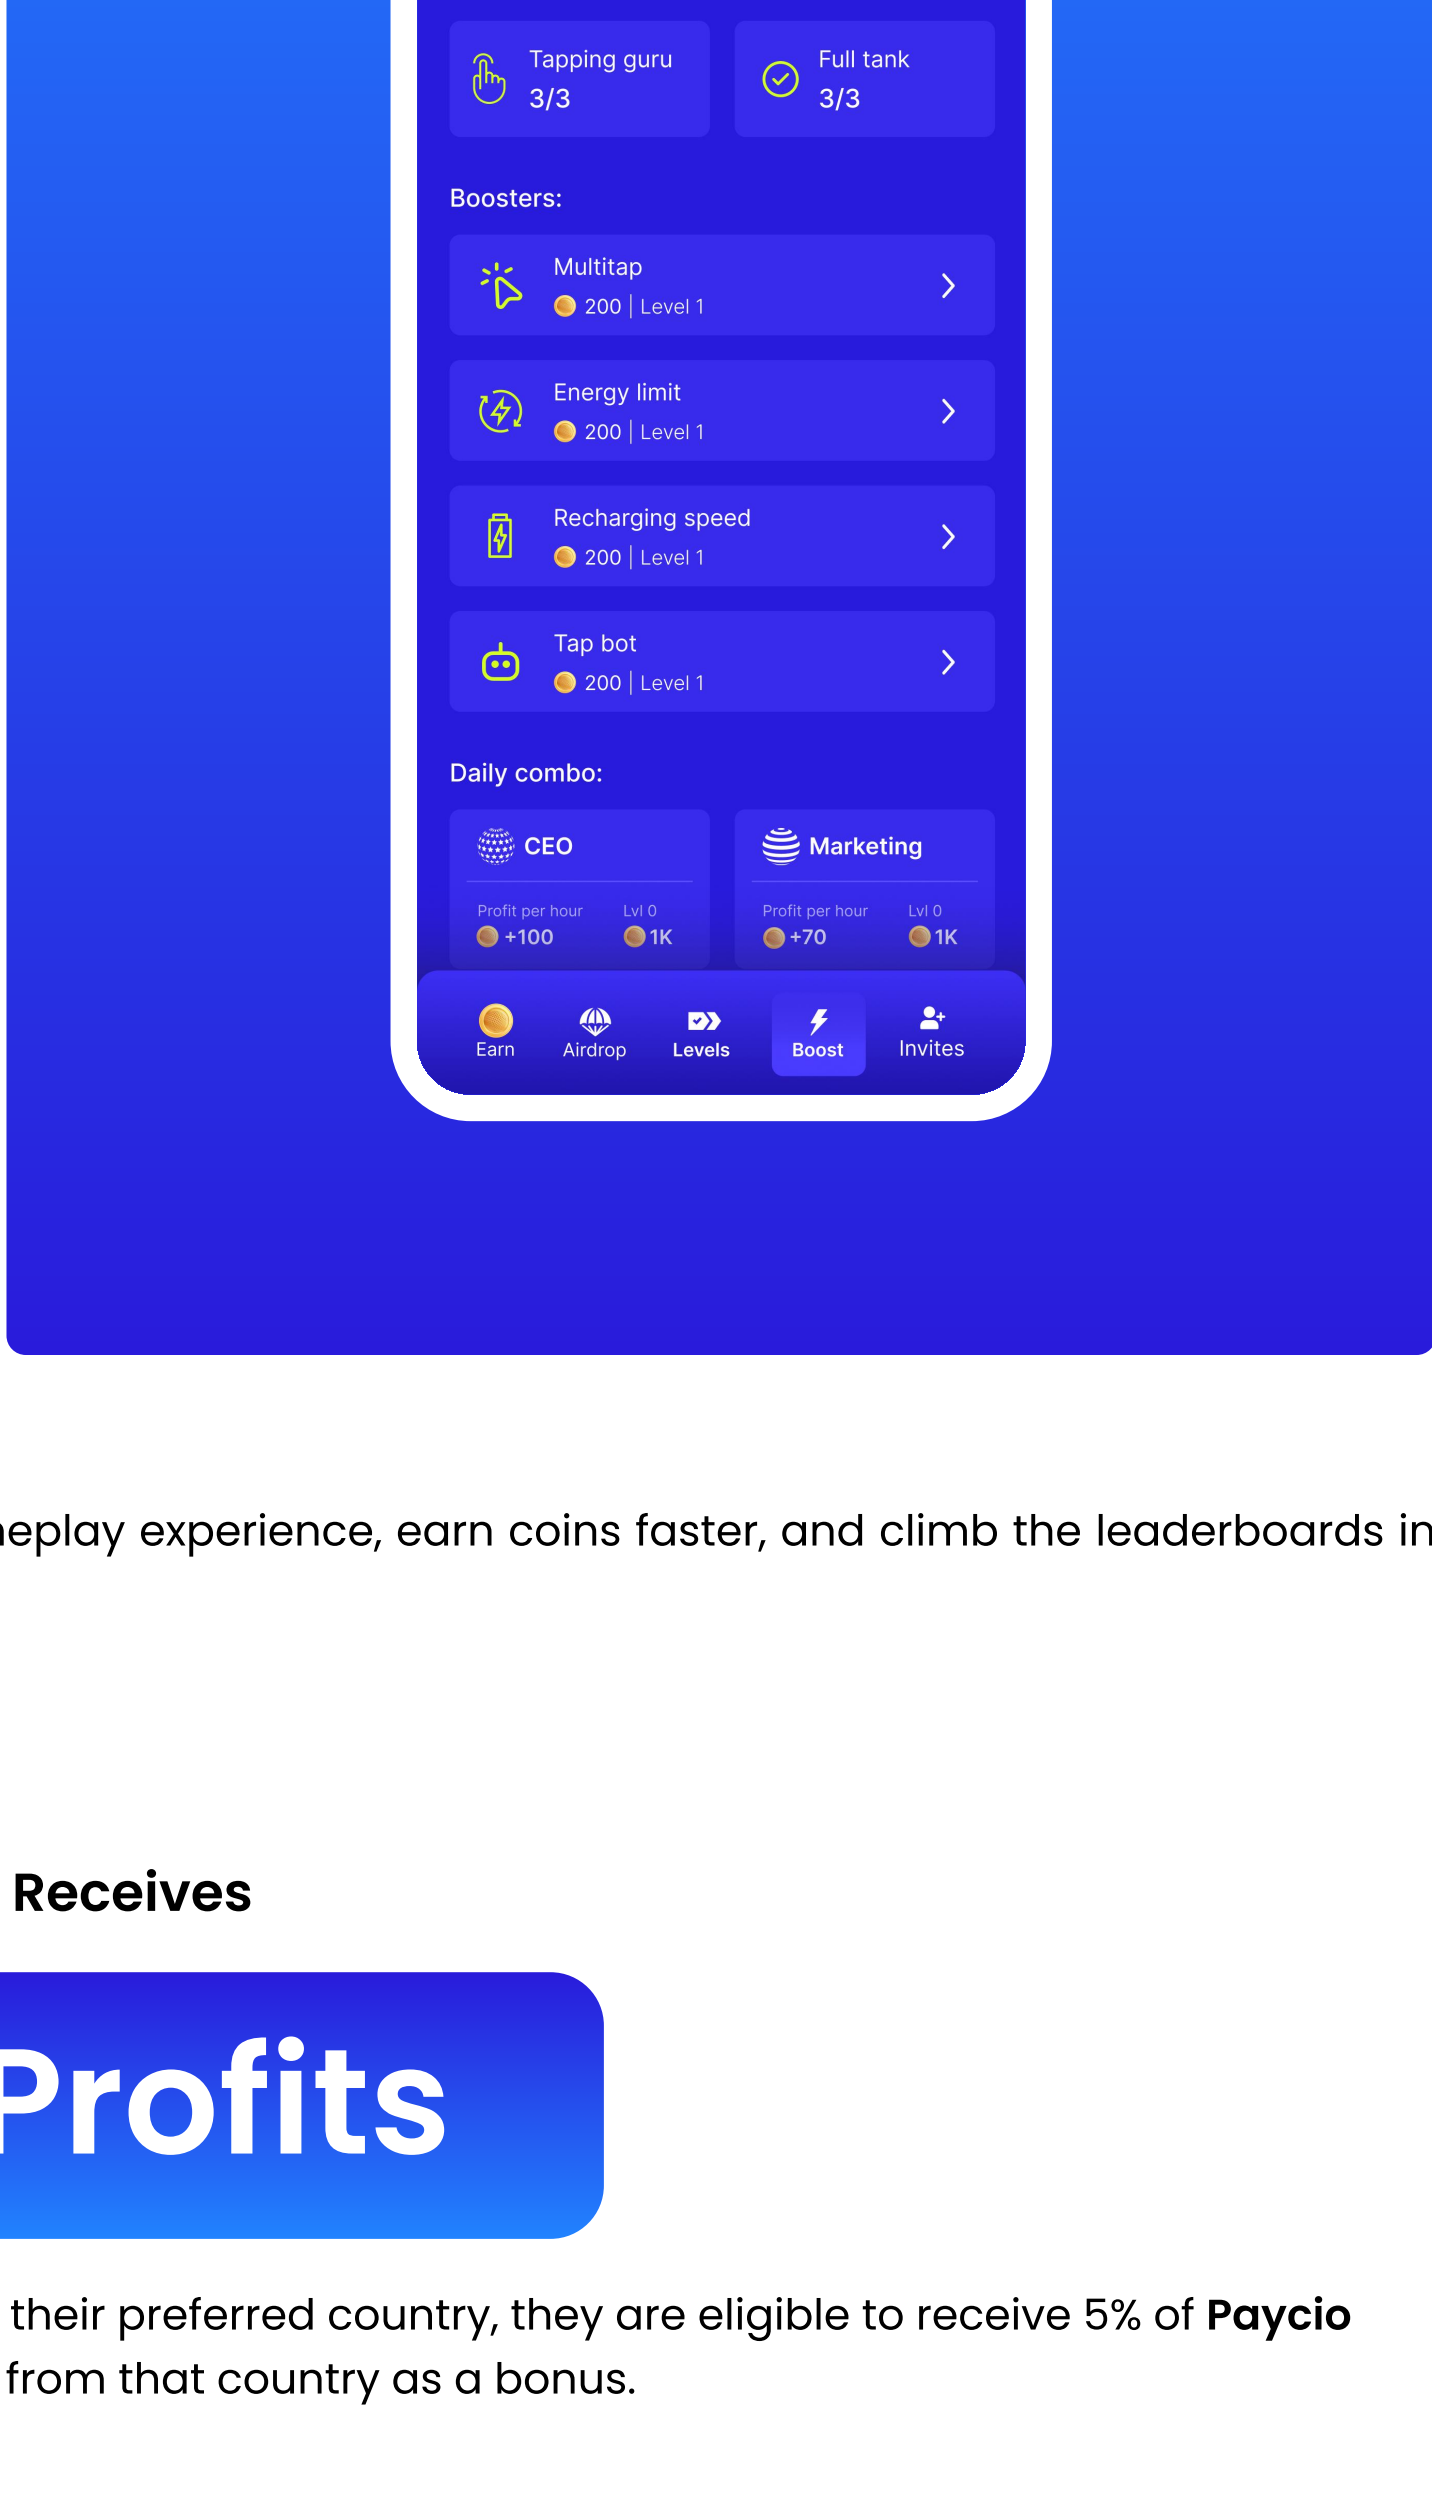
Tapping guru
3/3

Full tank
3/3

Boosters:

Multitap
200 | Level 1

Energy limit
200 | Level 1

Recharging speed
200 | Level 1

Tap bot
200 | Level 1

Daily combo:

CEO
Profit per hour +100
Lvl 0 1K

Marketing
Profit per hour +70
Lvl 0 1K

Earn Airdrop Levels Boost Invites

eplay experience, earn coins faster, and climb the leaderboards in

Receives

Profits

their preferred country, they are eligible to receive 5% of **Paycio** from that country as a bonus.